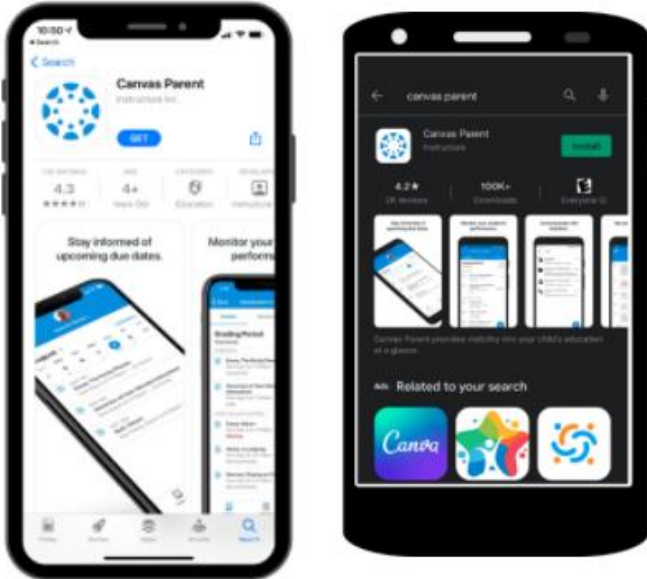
10:50

Search

Canvas Parent

Instructure Inc.

GET

4.3

4+

Stay informed of upcoming due dates.

Monitor your performa

Grading Period

Search

canvas parent

Canvas Parent

Instructure

Install

4.2★

100K+

Downloads

Everyone

Related to your search

Canva